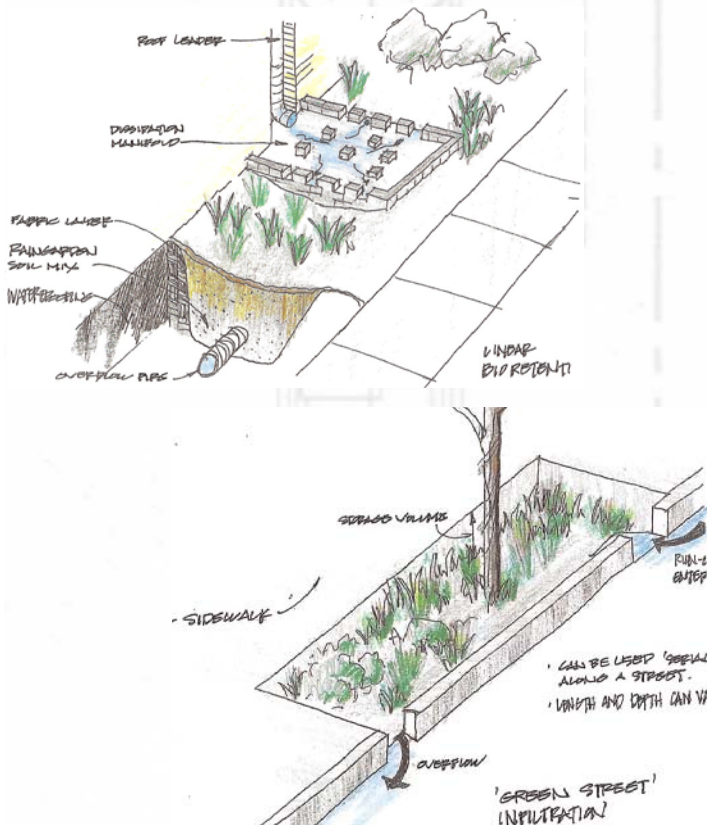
ROOF LEADER

DISSIPATION MANIFOLD

FABRIC LAYER

RAINGARDEN SOIL MIX

WATERPROOFING

OVERFLOW PIPE

LINEAR BIORETENTI

STORAGE VOLUME

RUN-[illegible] ENTER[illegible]

SIDEWALK

· CAN BE USED 'SERIAL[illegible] ALONG A STREET.

· LENGTH AND DEPTH CAN VA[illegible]

OVERFLOW

'GREEN STREET' INFILTRATION